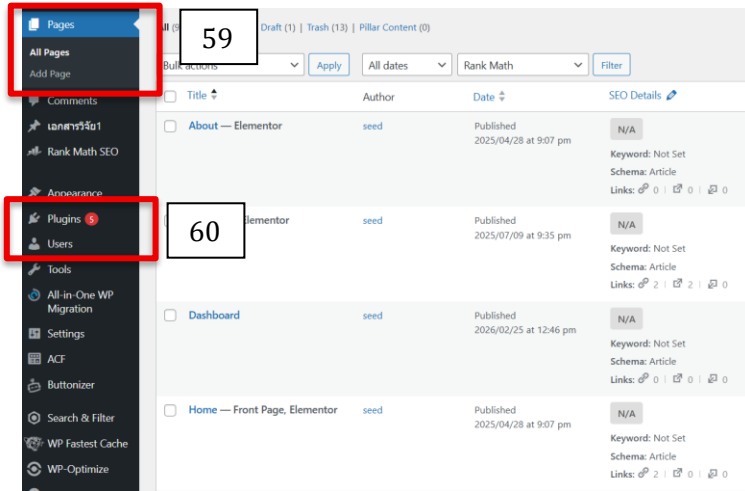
Pages
All Pages
Add Page
Comments
เอกสารวิจัย1
Rank Math SEO
Appearance
Plugins 5
Users
Tools
All-in-One WP Migration
Settings
ACF
Buttonizer
Search & Filter
WP Fastest Cache
WP-Optimize

59

60

All (9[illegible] Draft (1) | Trash (13) | Pillar Content (0)

Bulk actions | Apply | All dates | Rank Math | Filter

| Title | Author | Date | SEO Details |
|---|---|---|---|
| About — Elementor | seed | Published 2025/04/28 at 9:07 pm | N/A Keyword: Not Set Schema: Article Links: 0 0 0 |
| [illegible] Elementor | seed | Published 2025/07/09 at 9:35 pm | N/A Keyword: Not Set Schema: Article Links: 2 2 0 |
| Dashboard | seed | Published 2026/02/25 at 12:46 pm | N/A Keyword: Not Set Schema: Article Links: 0 0 0 |
| Home — Front Page, Elementor | seed | Published 2025/04/28 at 9:07 pm | N/A Keyword: Not Set Schema: Article Links: 2 0 0 |